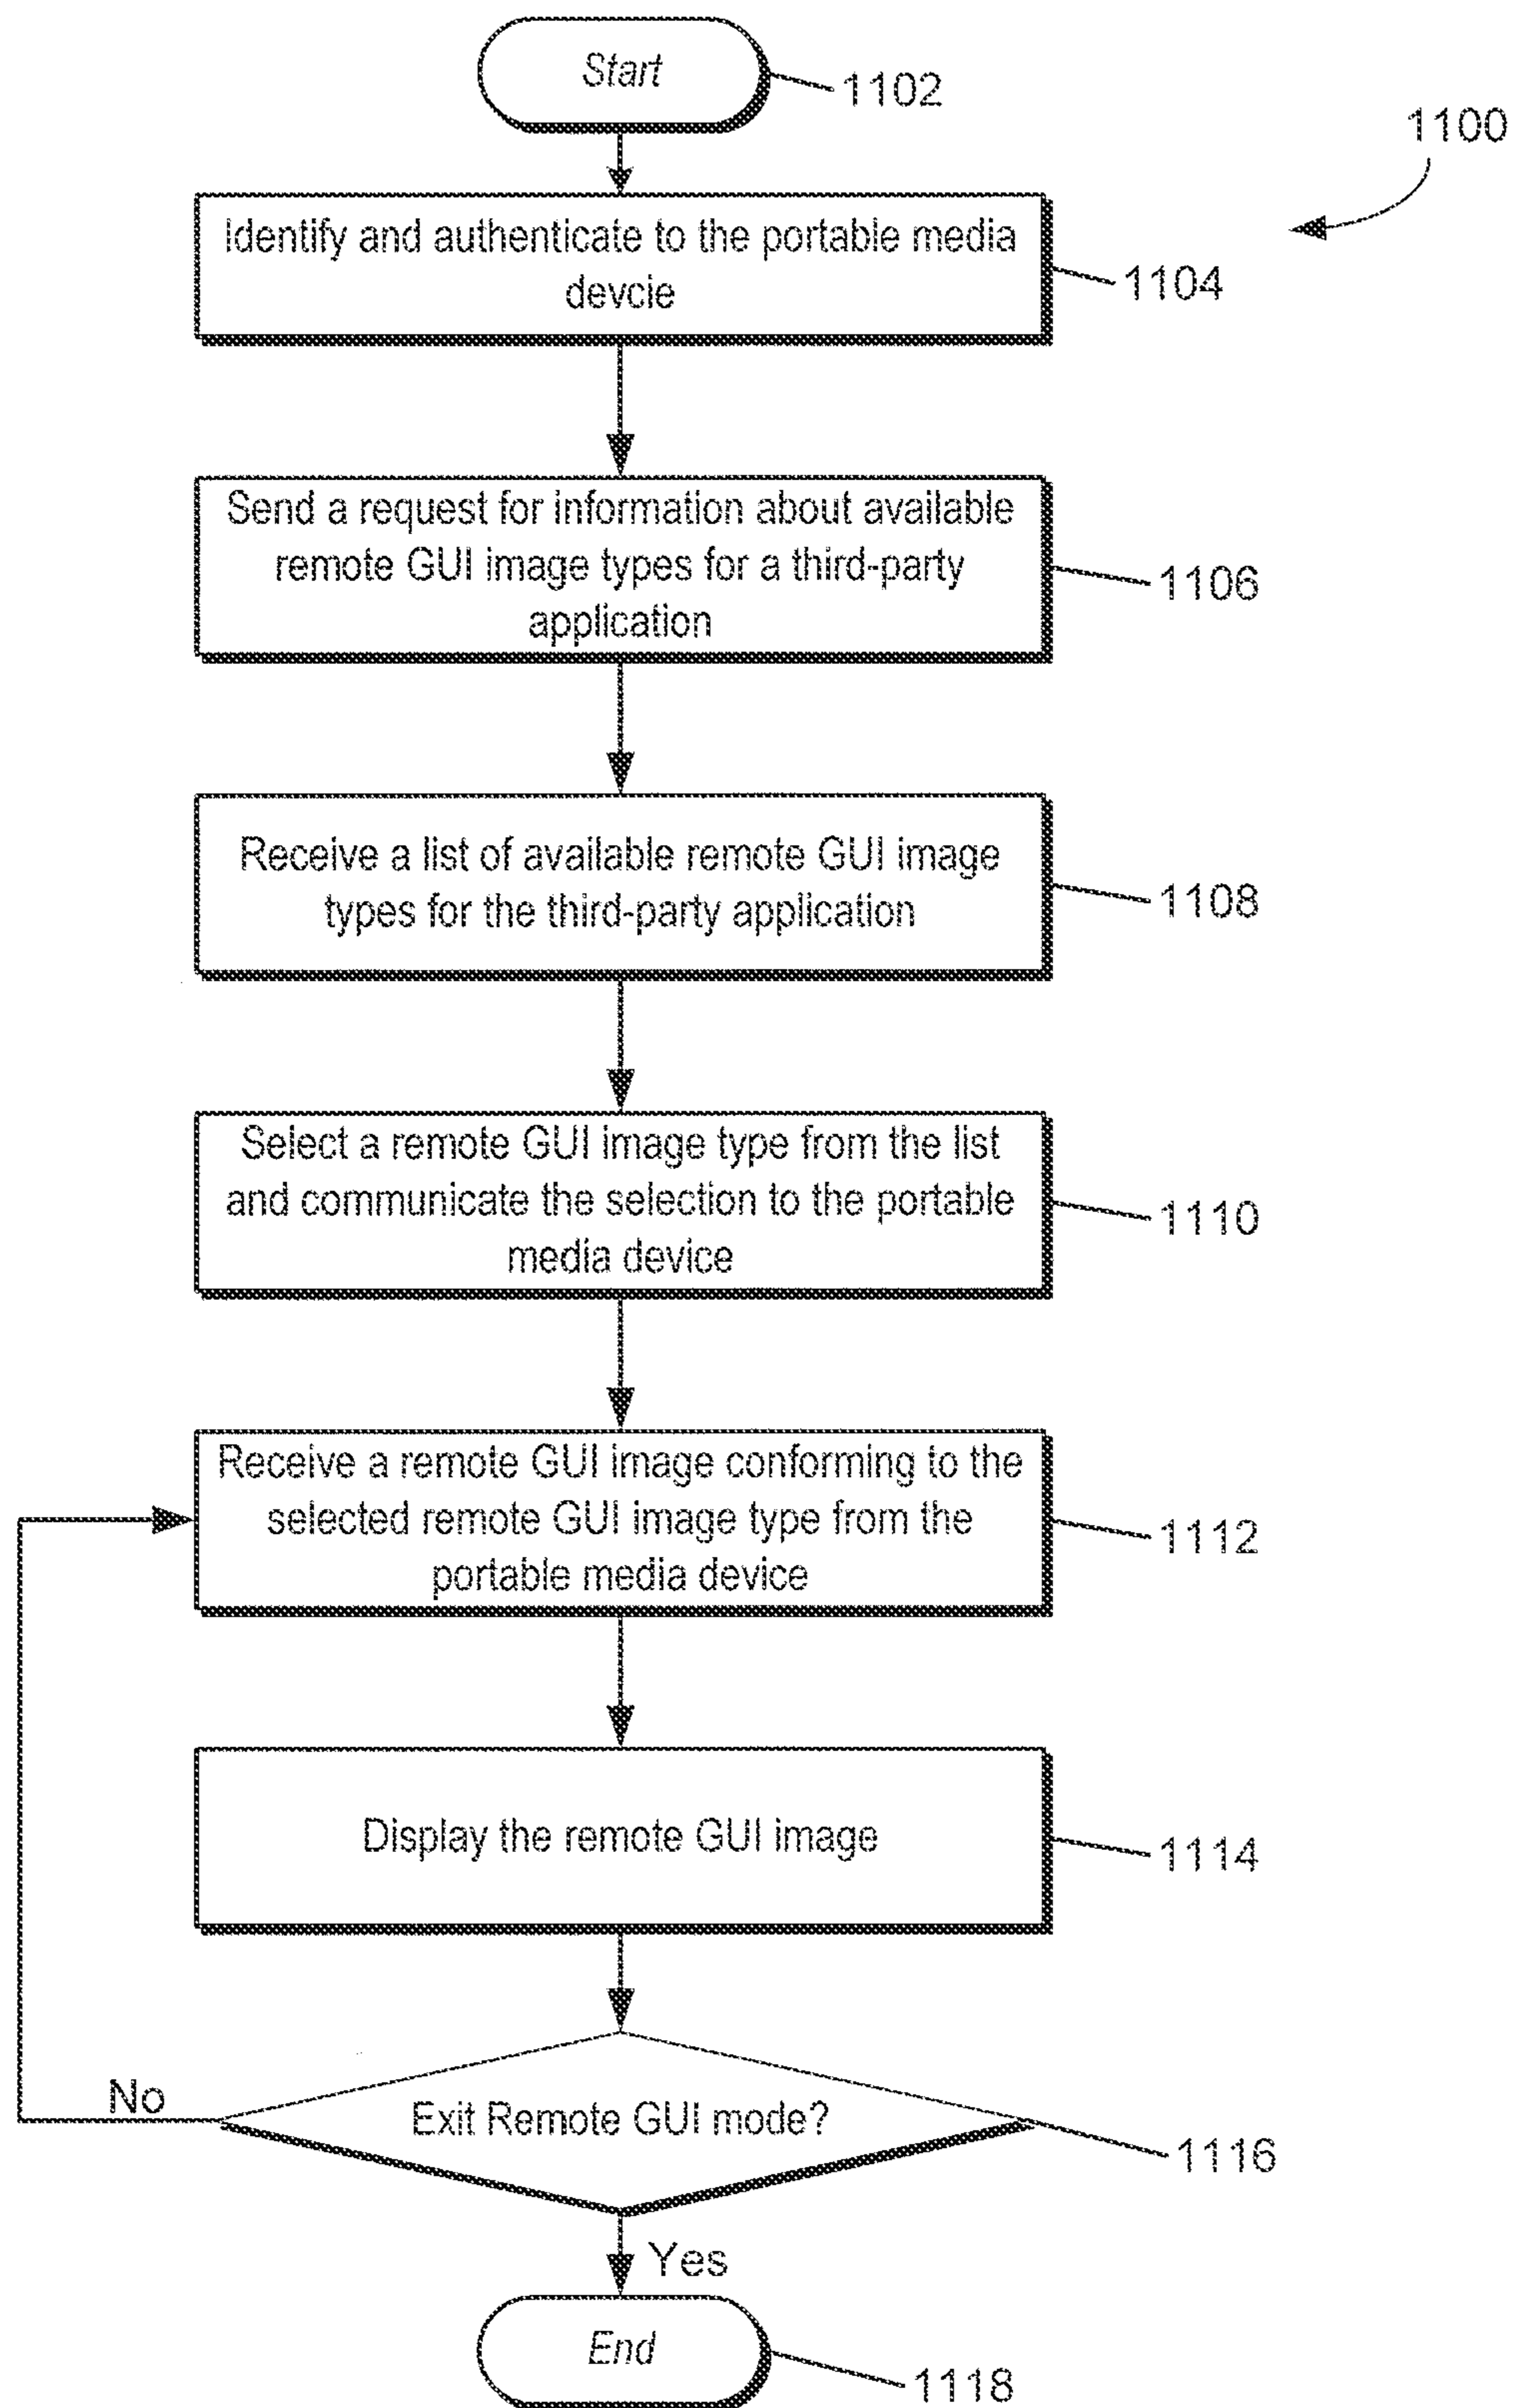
Start
1102

1100

Identify and authenticate to the portable media devcie
1104

Send a request for information about available remote GUI image types for a third-party application
1106

Receive a list of available remote GUI image types for the third-party application
1108

Select a remote GUI image type from the list and communicate the selection to the portable media device
1110

Receive a remote GUI image conforming to the selected remote GUI image type from the portable media device
1112

Display the remote GUI image
1114

No

Exit Remote GUI mode?
1116

Yes

End
1118